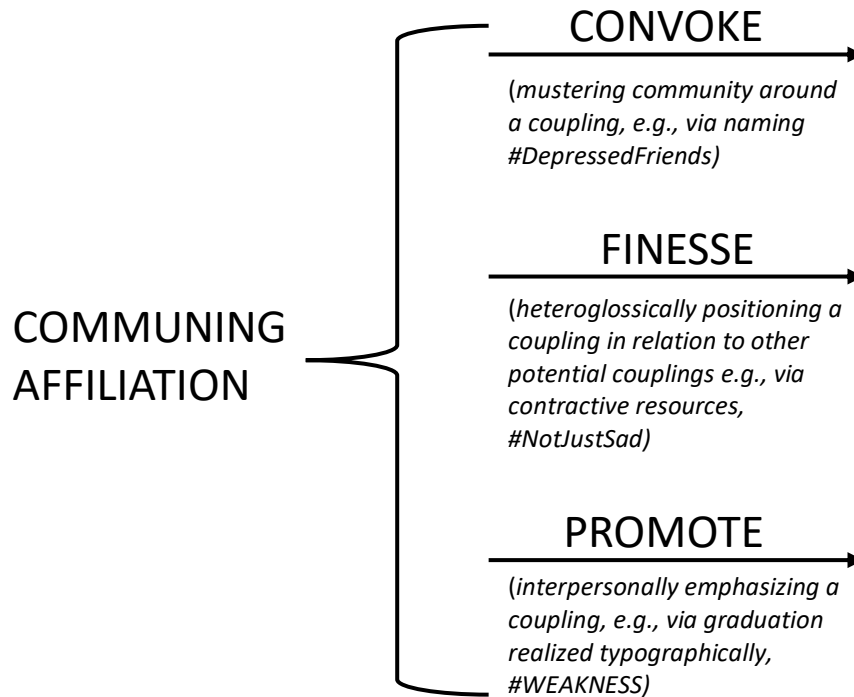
COMMUNING AFFILIATION

CONVOKE

(mustering community around a coupling, e.g., via naming #DepressedFriends)

FINESSE

(heteroglossically positioning a coupling in relation to other potential couplings e.g., via contractive resources, #NotJustSad)

PROMOTE

(interpersonally emphasizing a coupling, e.g., via graduation realized typographically, #WEAKNESS)